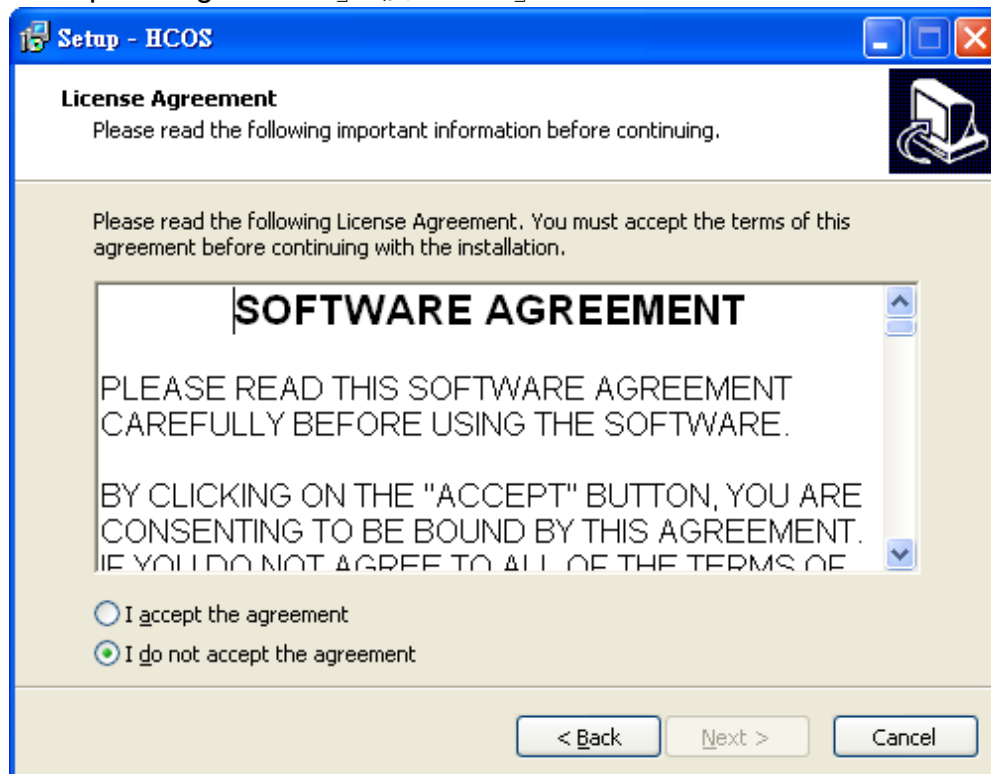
Setup - HCOS

License Agreement
Please read the following important information before continuing.

Please read the following License Agreement. You must accept the terms of this agreement before continuing with the installation.

SOFTWARE AGREEMENT

PLEASE READ THIS SOFTWARE AGREEMENT CAREFULLY BEFORE USING THE SOFTWARE.

BY CLICKING ON THE "ACCEPT" BUTTON, YOU ARE CONSENTING TO BE BOUND BY THIS AGREEMENT. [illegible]

I accept the agreement
I do not accept the agreement

< Back
Next >
Cancel